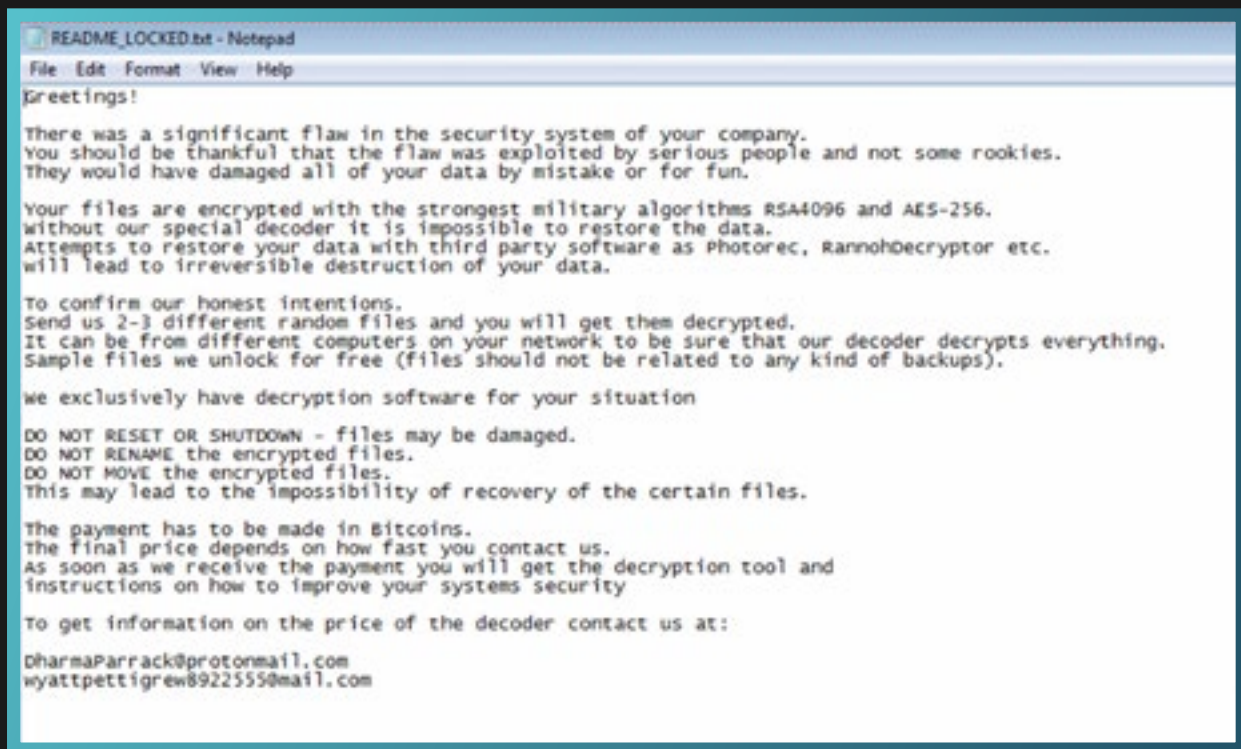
README_LOCKED.txt - Notepad

File Edit Format View Help

Greetings!

There was a significant flaw in the security system of your company. You should be thankful that the flaw was exploited by serious people and not some rookies. They would have damaged all of your data by mistake or for fun.

Your files are encrypted with the strongest military algorithms RSA4096 and AES-256. Without our special decoder it is impossible to restore the data. Attempts to restore your data with third party software as Photorec, RannohDecryptor etc. will lead to irreversible destruction of your data.

To confirm our honest intentions. Send us 2-3 different random files and you will get them decrypted. It can be from different computers on your network to be sure that our decoder decrypts everything. Sample files we unlock for free (files should not be related to any kind of backups).

We exclusively have decryption software for your situation

DO NOT RESET OR SHUTDOWN - files may be damaged.
DO NOT RENAME the encrypted files.
DO NOT MOVE the encrypted files.
This may lead to the impossibility of recovery of the certain files.

The payment has to be made in Bitcoins.
The final price depends on how fast you contact us.
As soon as we receive the payment you will get the decryption tool and instructions on how to improve your systems security

To get information on the price of the decoder contact us at:

DharmaParrack@protonmail.com
wyattpettigrew8922555@mail.com